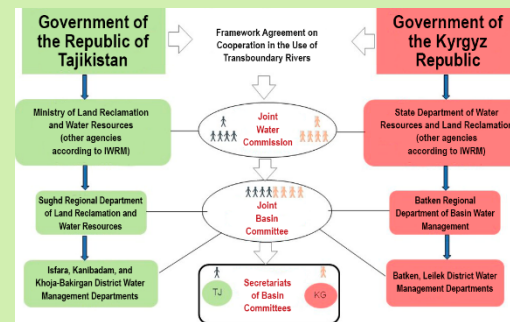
Government of the Republic of Tajikistan

Framework Agreement on Cooperation in the Use of Transboundary Rivers

Government of the Kyrgyz Republic

Ministry of Land Reclamation and Water Resources (other agencies according to IWRM)

Joint Water Commission

State Department of Water Resources and Land Reclamation (other agencies according to IWRM)

Sughd Regional Department of Land Reclamation and Water Resources

Joint Basin Committee

Batken Regional Department of Basin Water Management

Isfara, Kanibadam, and Khoja-Bakirgan District Water Management Departments

TJ

Secretariats of Basin Committees

KG

Batken, Leilek District Water Management Departments